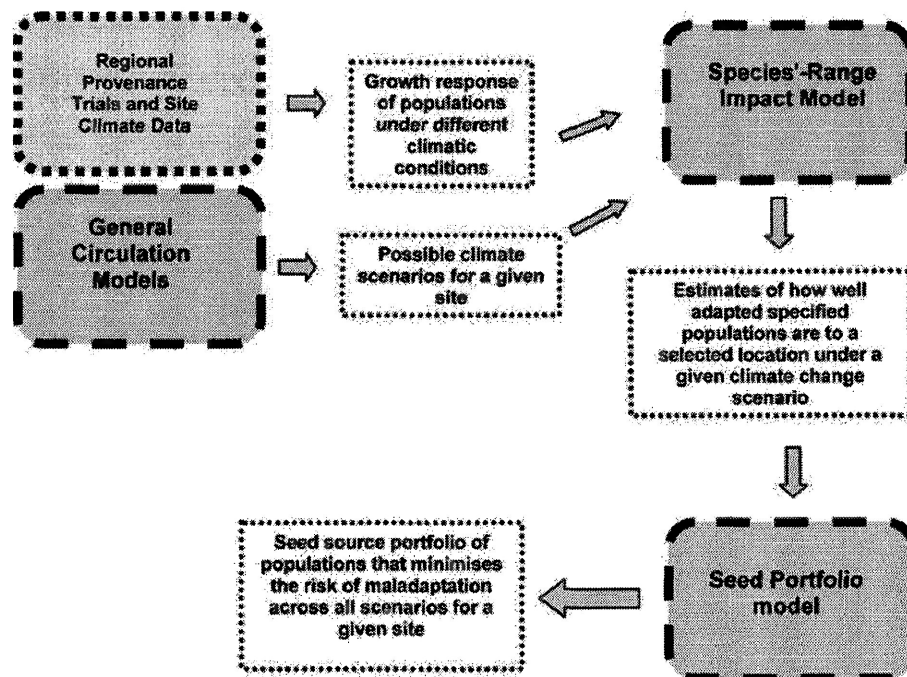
Regional Provenance Trials and Site Climate Data

Growth response of populations *under different* climatic conditions

Species'-Range Impact Model

General Circulation Models

Possible climate scenarios *for a* given site

Estimates of how well adapted specified populations are to a selected location under a given climate change scenario

Seed source portfolio of populations that minimises the risk of maladaptation across all scenarios for a given site

Seed Portfolio model